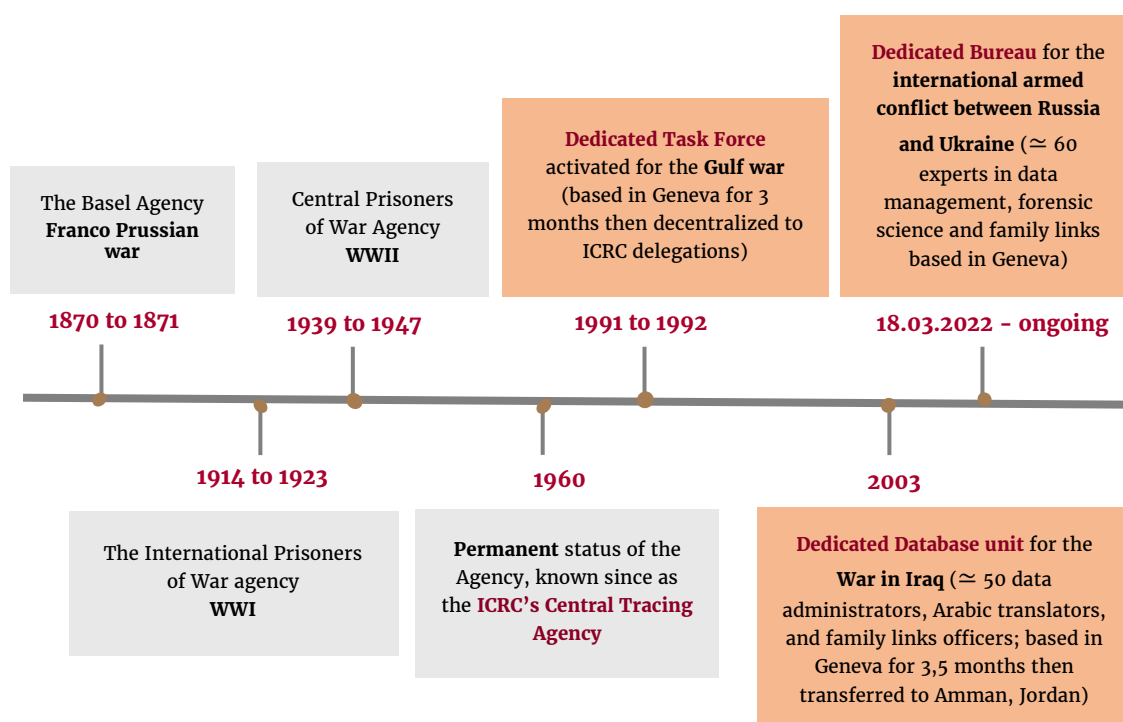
The Basel Agency
**Franco Prussian war**

1870 to 1871

Central Prisoners of War Agency
**WWII**

1939 to 1947

**Dedicated Task Force** activated for the **Gulf war** (based in Geneva for 3 months then decentralized to ICRC delegations)

1991 to 1992

**Dedicated Bureau** for the **international armed conflict between Russia and Ukraine** ($\simeq$ 60 experts in data management, forensic science and family links based in Geneva)

18.03.2022 - ongoing

1914 to 1923

The International Prisoners of War agency
**WWI**

1960

**Permanent** status of the Agency, known since as the **ICRC's Central Tracing Agency**

2003

**Dedicated Database unit** for the **War in Iraq** ($\simeq$ 50 data administrators, Arabic translators, and family links officers; based in Geneva for 3,5 months then transferred to Amman, Jordan)